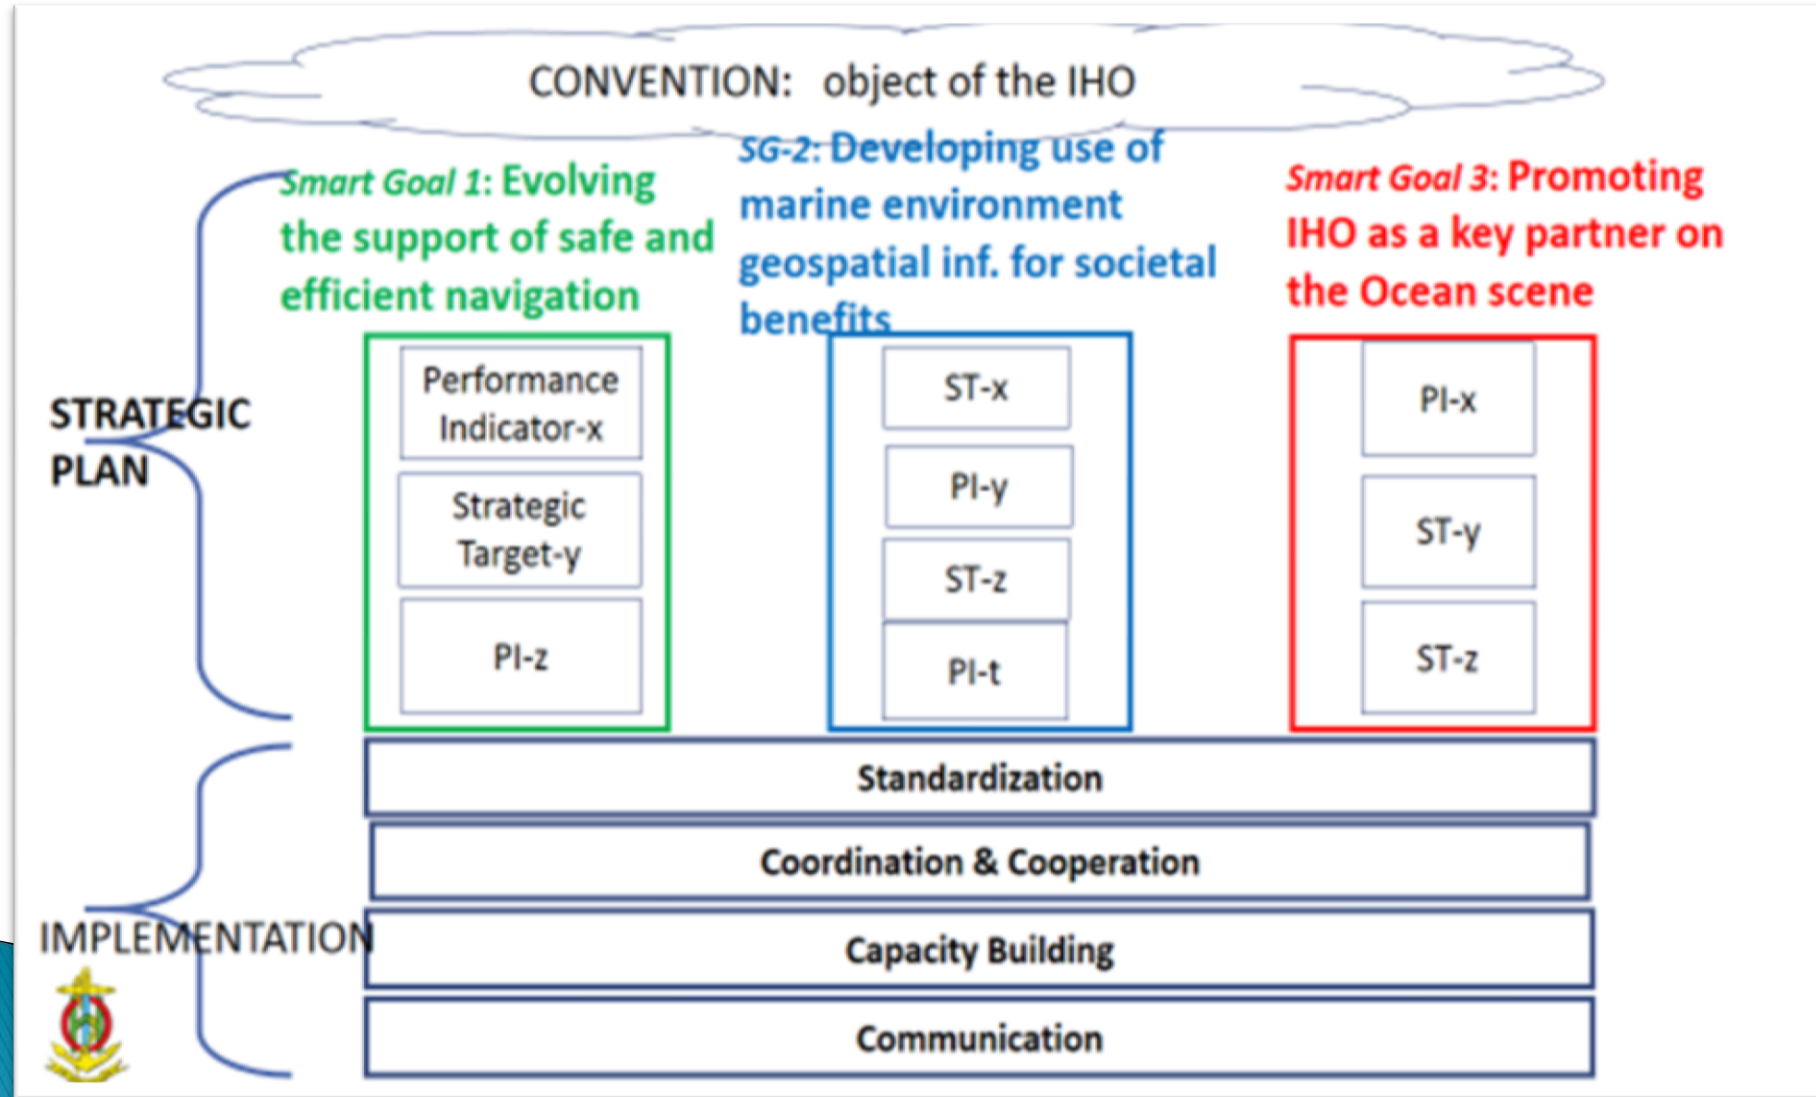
CONVENTION: object of the IHO

STRATEGIC PLAN

Smart Goal 1: Evolving the support of safe and efficient navigation

SG-2: Developing use of marine environment geospatial inf. for societal benefits

Smart Goal 3: Promoting IHO as a key partner on the Ocean scene

Performance Indicator-x

Strategic Target-y

PI-z

ST-x

PI-y

ST-z

PI-t

PI-x

ST-y

ST-z

IMPLEMENTATION

Standardization

Coordination & Cooperation

Capacity Building

Communication